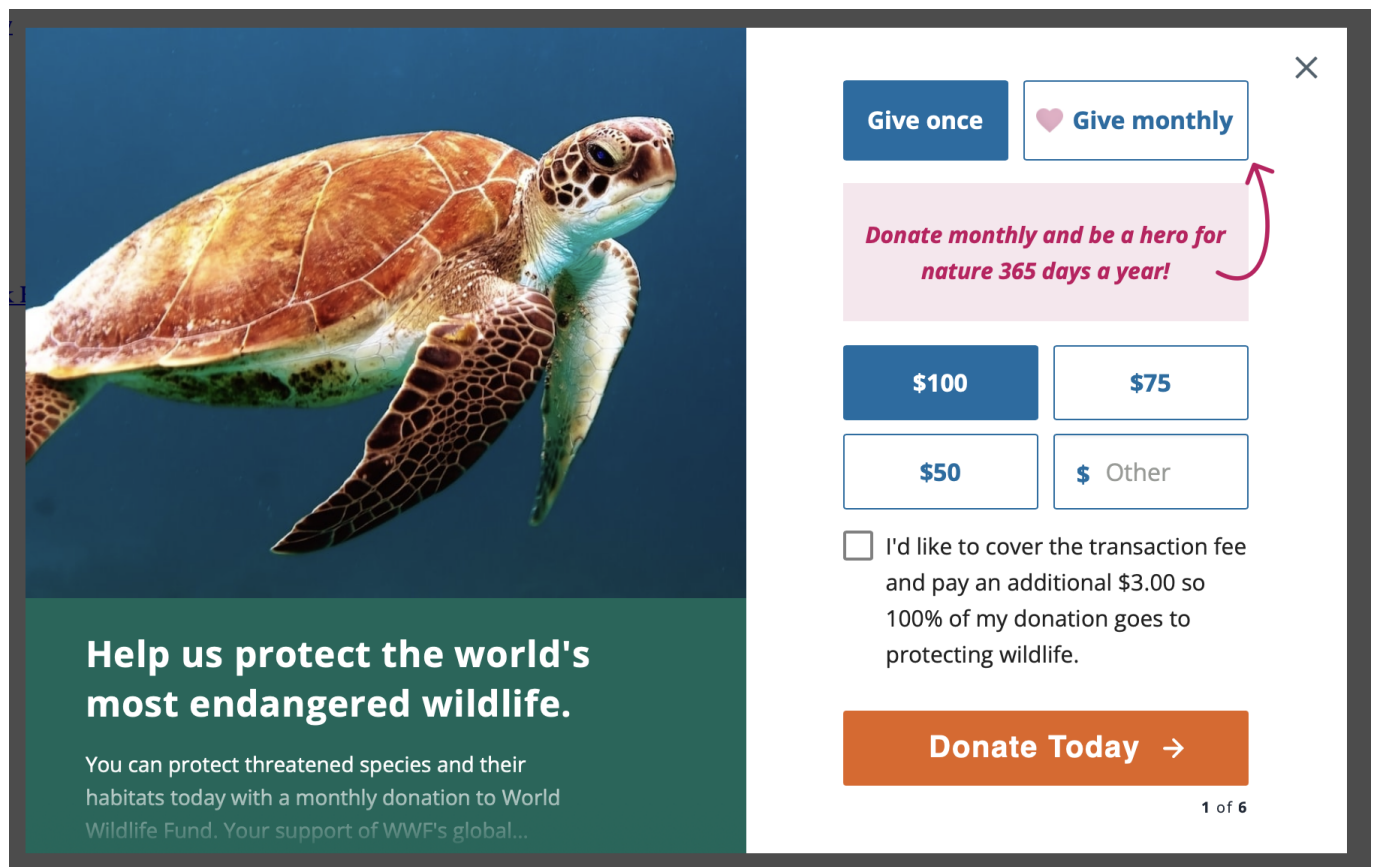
Give once

Give monthly

Donate monthly and be a hero for nature 365 days a year!

$100

$75

$50

$ Other

I'd like to cover the transaction fee and pay an additional $3.00 so 100% of my donation goes to protecting wildlife.

Donate Today →

1 of 6

Help us protect the world's most endangered wildlife.

You can protect threatened species and their habitats today with a monthly donation to World Wildlife Fund. Your support of WWF's global...